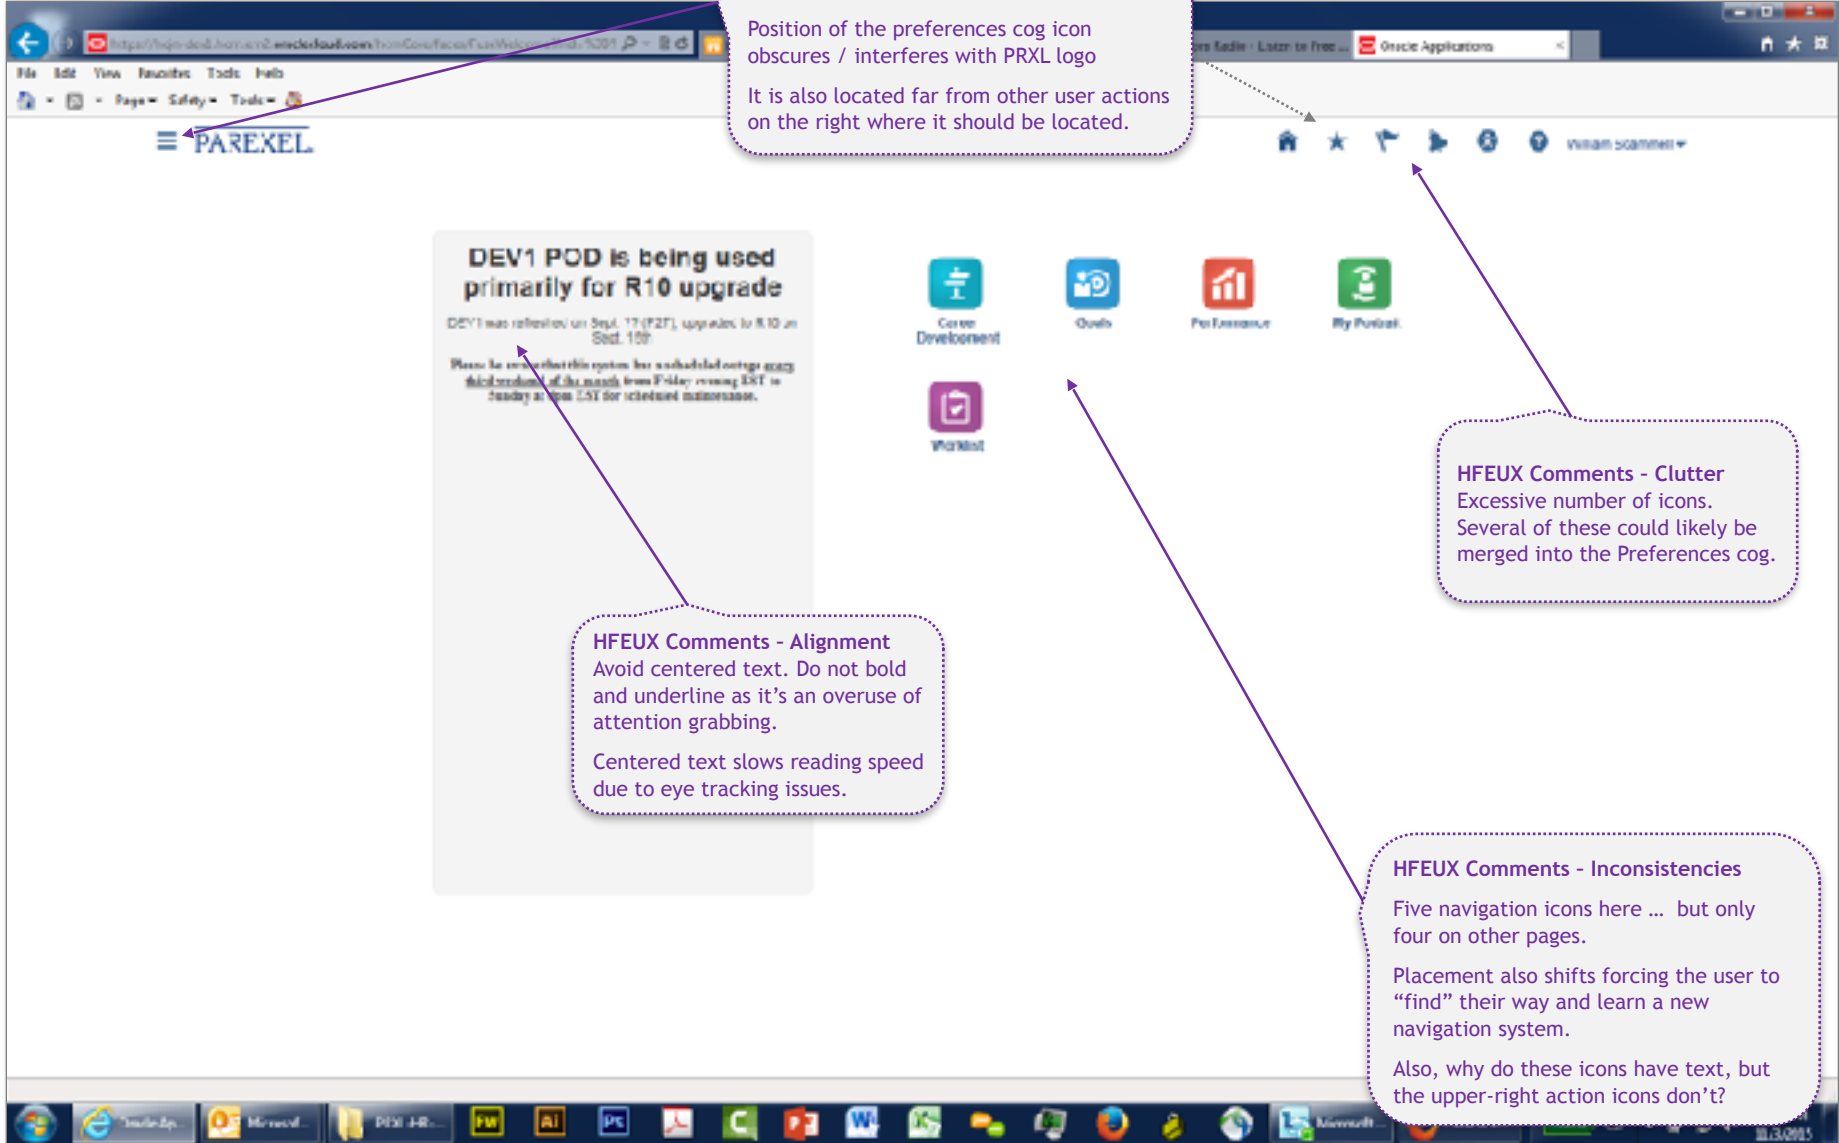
Position of the preferences cog icon obscures / interferes with PRXL logo

It is also located far from other user actions on the right where it should be located.

Oracle Applications

File Edit View Favorites Tools Help

Page Safety Tools

PAREXEL

William Scammell

DEV1 POD is being used primarily for R10 upgrade

DEV1 was refreshed on Sept. 17 (F27), upgrades to R10 on Sept. 15th

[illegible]

Career Development

Goals

Performance

My Portrait

Worklist

HFEUX Comments - Clutter
Excessive number of icons. Several of these could likely be merged into the Preferences cog.

HFEUX Comments - Alignment
Avoid centered text. Do not bold and underline as it’s an overuse of attention grabbing.

Centered text slows reading speed due to eye tracking issues.

HFEUX Comments - Inconsistencies

Five navigation icons here … but only four on other pages.

Placement also shifts forcing the user to “find” their way and learn a new navigation system.

Also, why do these icons have text, but the upper-right action icons don’t?